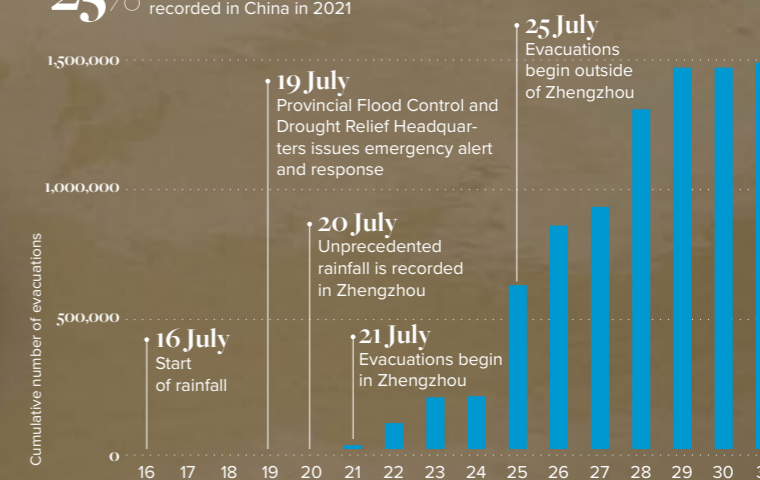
25% recorded in China in 2021

1,500,000
1,000,000
500,000
0

Cumulative number of evacuations

25 July
Evacuations begin outside of Zhengzhou

19 July
Provincial Flood Control and Drought Relief Headquarters issues emergency alert and response

20 July
Unprecedented rainfall is recorded in Zhengzhou

16 July
Start of rainfall

21 July
Evacuations begin in Zhengzhou

16 17 18 19 20 21 22 23 24 25 26 27 28 29 30 3